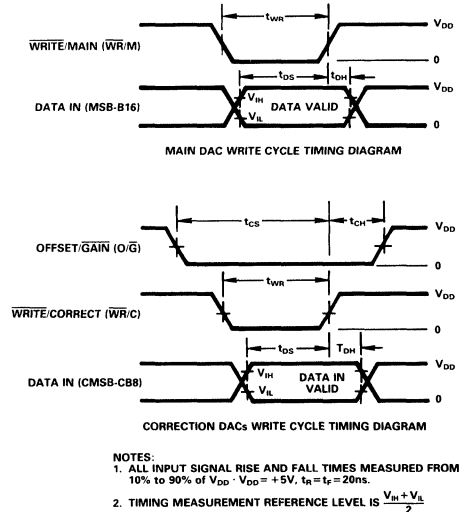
$\overline{\text{WRITE}}$/MAIN ($\overline{\text{WR}}$/M)

$t_{WR}$

$V_{DD}$

0

DATA IN (MSB-B16)

$t_{DS}$

$t_{DH}$

$V_{IH}$

$V_{IL}$

DATA VALID

$V_{DD}$

0

MAIN DAC WRITE CYCLE TIMING DIAGRAM

OFFSET/$\overline{\text{GAIN}}$ (O/$\overline{\text{G}}$)

$t_{CS}$

$t_{CH}$

$V_{DD}$

0

$\overline{\text{WRITE}}$/CORRECT ($\overline{\text{WR}}$/C)

$t_{WR}$

$V_{DD}$

0

DATA IN (CMSB-CB8)

$t_{DS}$

$T_{DH}$

$V_{IH}$

$V_{IL}$

DATA IN VALID

$V_{DD}$

0

CORRECTION DACs WRITE CYCLE TIMING DIAGRAM

NOTES:
1. ALL INPUT SIGNAL RISE AND FALL TIMES MEASURED FROM 10% to 90% of $V_{DD}$ · $V_{DD}$ = +5V, $t_R = t_F = 20ns$.
2. TIMING MEASUREMENT REFERENCE LEVEL IS $\frac{V_{IH}+V_{IL}}{2}$